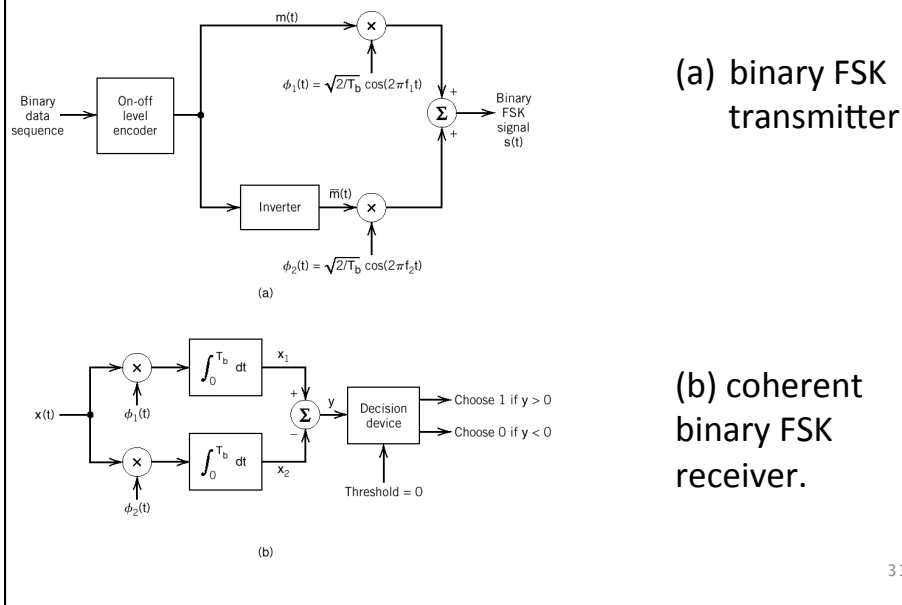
Binary data sequence

On-off level encoder

m(t)

$\times$

$\phi_1(t) = \sqrt{2/T_b}\cos(2\pi f_1 t)$

+

$\Sigma$

+

Binary FSK signal s(t)

Inverter

$\overline{m}(t)$

$\times$

$\phi_2(t) = \sqrt{2/T_b}\cos(2\pi f_2 t)$

(a)

(a) binary FSK transmitter

x(t)

$\times$

$\phi_1(t)$

$\int_0^{T_b} dt$

$x_1$

+

$\Sigma$

−

y

Decision device

Choose 1 if y > 0

Choose 0 if y < 0

Threshold = 0

$\times$

$\phi_2(t)$

$\int_0^{T_b} dt$

$x_2$

(b)

(b) coherent binary FSK receiver.

31